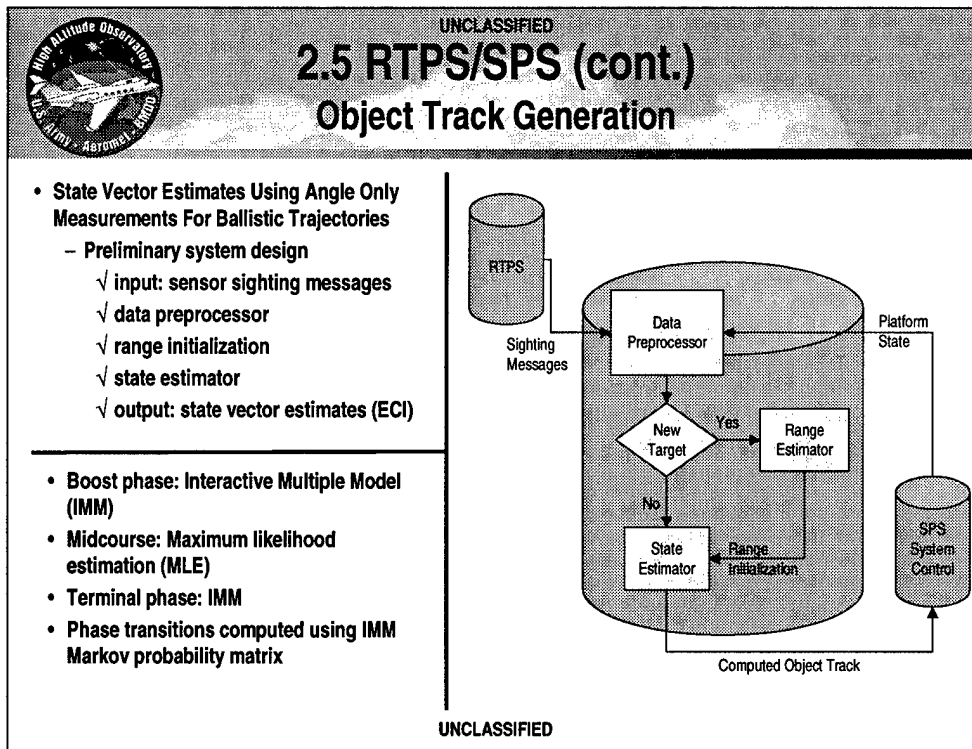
High ALtitude Observatory
U.S. ARMY • Aeromet • ENGR

UNCLASSIFIED

2.5 RTPS/SPS (cont.)

Object Track Generation

- State Vector Estimates Using Angle Only Measurements For Ballistic Trajectories
  - Preliminary system design
    - $\surd$ input: sensor sighting messages
    - $\surd$ data preprocessor
    - $\surd$ range initialization
    - $\surd$ state estimator
    - $\surd$ output: state vector estimates (ECI)

- Boost phase: Interactive Multiple Model (IMM)
- Midcourse: Maximum likelihood estimation (MLE)
- Terminal phase: IMM
- Phase transitions computed using IMM Markov probability matrix

RTPS

Sighting Messages

Data Preprocessor

Platform State

New Target

Yes

Range Estimator

No

State Estimator

Range Initialization

SPS System Control

Computed Object Track

UNCLASSIFIED